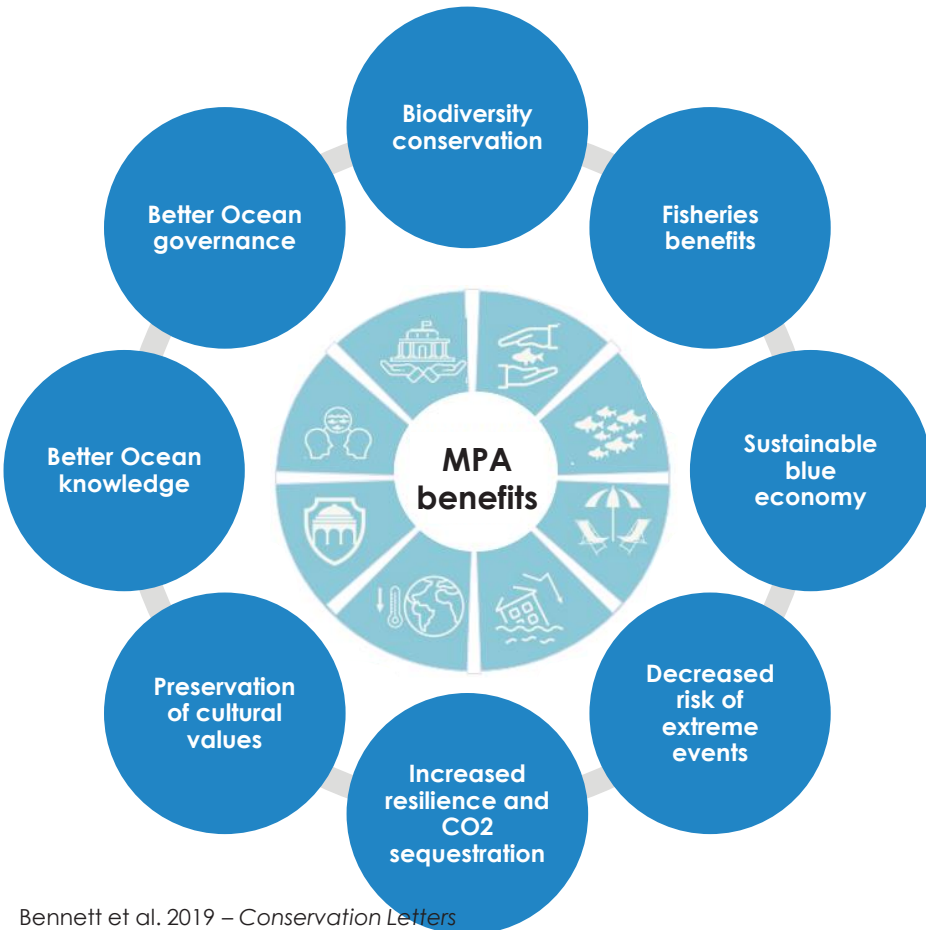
Biodiversity conservation

Fisheries benefits

Sustainable blue economy

Decreased risk of extreme events

Increased resilience and CO2 sequestration

Preservation of cultural values

Better Ocean knowledge

Better Ocean governance

MPA benefits

Bennett et al. 2019 – Conservation Letters